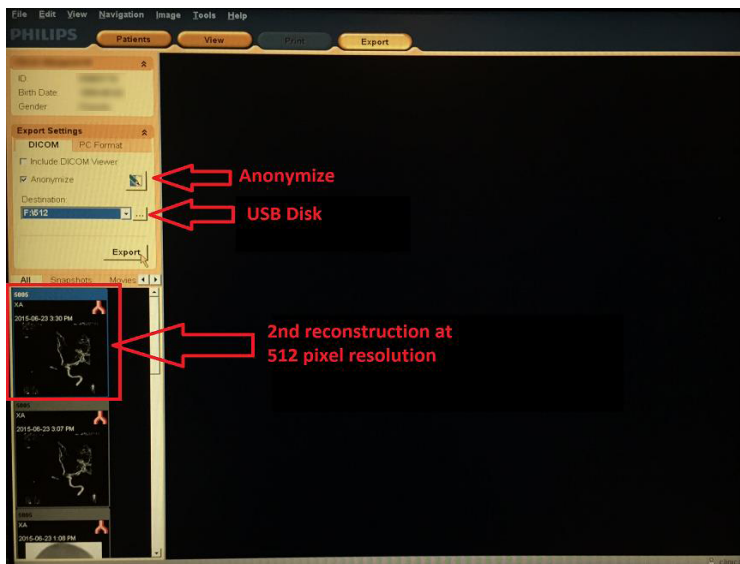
File Edit View Navigation Image Tools Help

PHILIPS

Patients View Print Export

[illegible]

ID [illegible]
Birth Date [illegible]
Gender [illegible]

Export Settings

DICOM PC Format

Include DICOM Viewer

Anonymize

Destination

F:\512

Export

All Snapshots Movies

5005
XA
2015-06-23 3:30 PM

5005
XA
2015-06-23 3:07 PM

5005
XA
2015-06-23 1:08 PM

Anonymize

USB Disk

2nd reconstruction at 512 pixel resolution